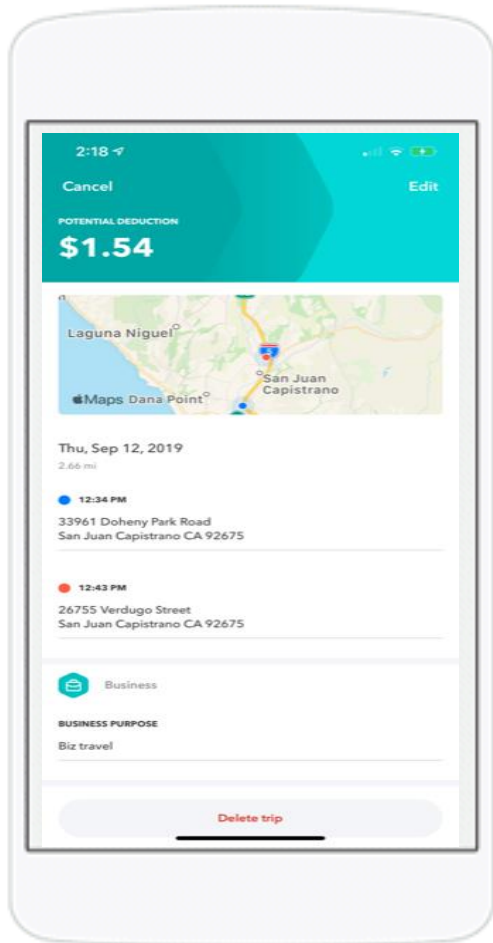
2:18

Cancel

Edit

POTENTIAL DEDUCTION

$1.54

Laguna Niguel

San Juan Capistrano

Maps Dana Point

Thu, Sep 12, 2019

2.66 mi

12:34 PM

33961 Doheny Park Road
San Juan Capistrano CA 92675

12:43 PM

26755 Verdugo Street
San Juan Capistrano CA 92675

Business

BUSINESS PURPOSE

Biz travel

Delete trip